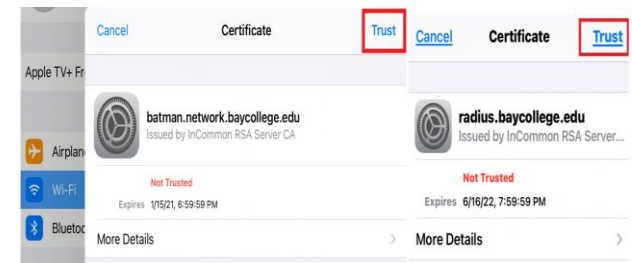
Apple TV+ Fr

Airplan

Wi-Fi

Bluetoo

Cancel

Certificate

Trust

batman.network.baycollege.edu

Issued by InCommon RSA Server CA

Not Trusted

Expires 1/15/21, 6:59:59 PM

More Details

Cancel

Certificate

Trust

radius.baycollege.edu

Issued by InCommon RSA Server...

Not Trusted

Expires 6/16/22, 7:59:59 PM

More Details